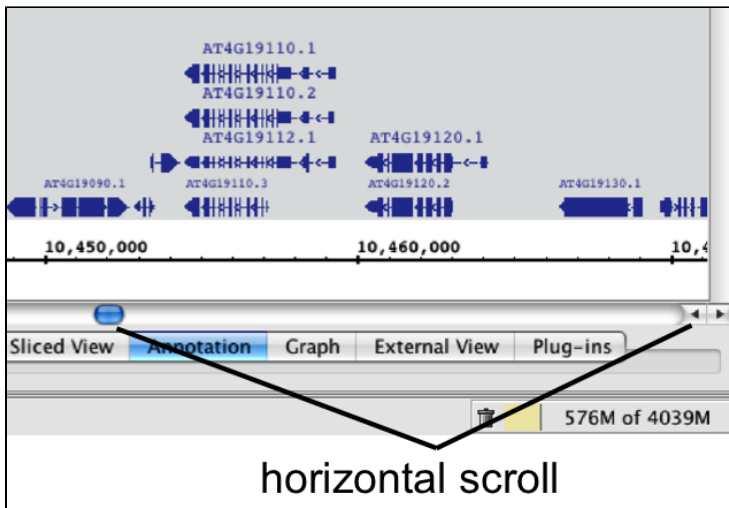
AT4G19110.1
AT4G19110.2
AT4G19112.1
AT4G19120.1
AT4G19090.1
AT4G19110.3
AT4G19120.2
AT4G19130.1

10,450,000
10,460,000
10,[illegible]

Sliced View
Annotation
Graph
External View
Plug-ins

576M of 4039M

horizontal scroll